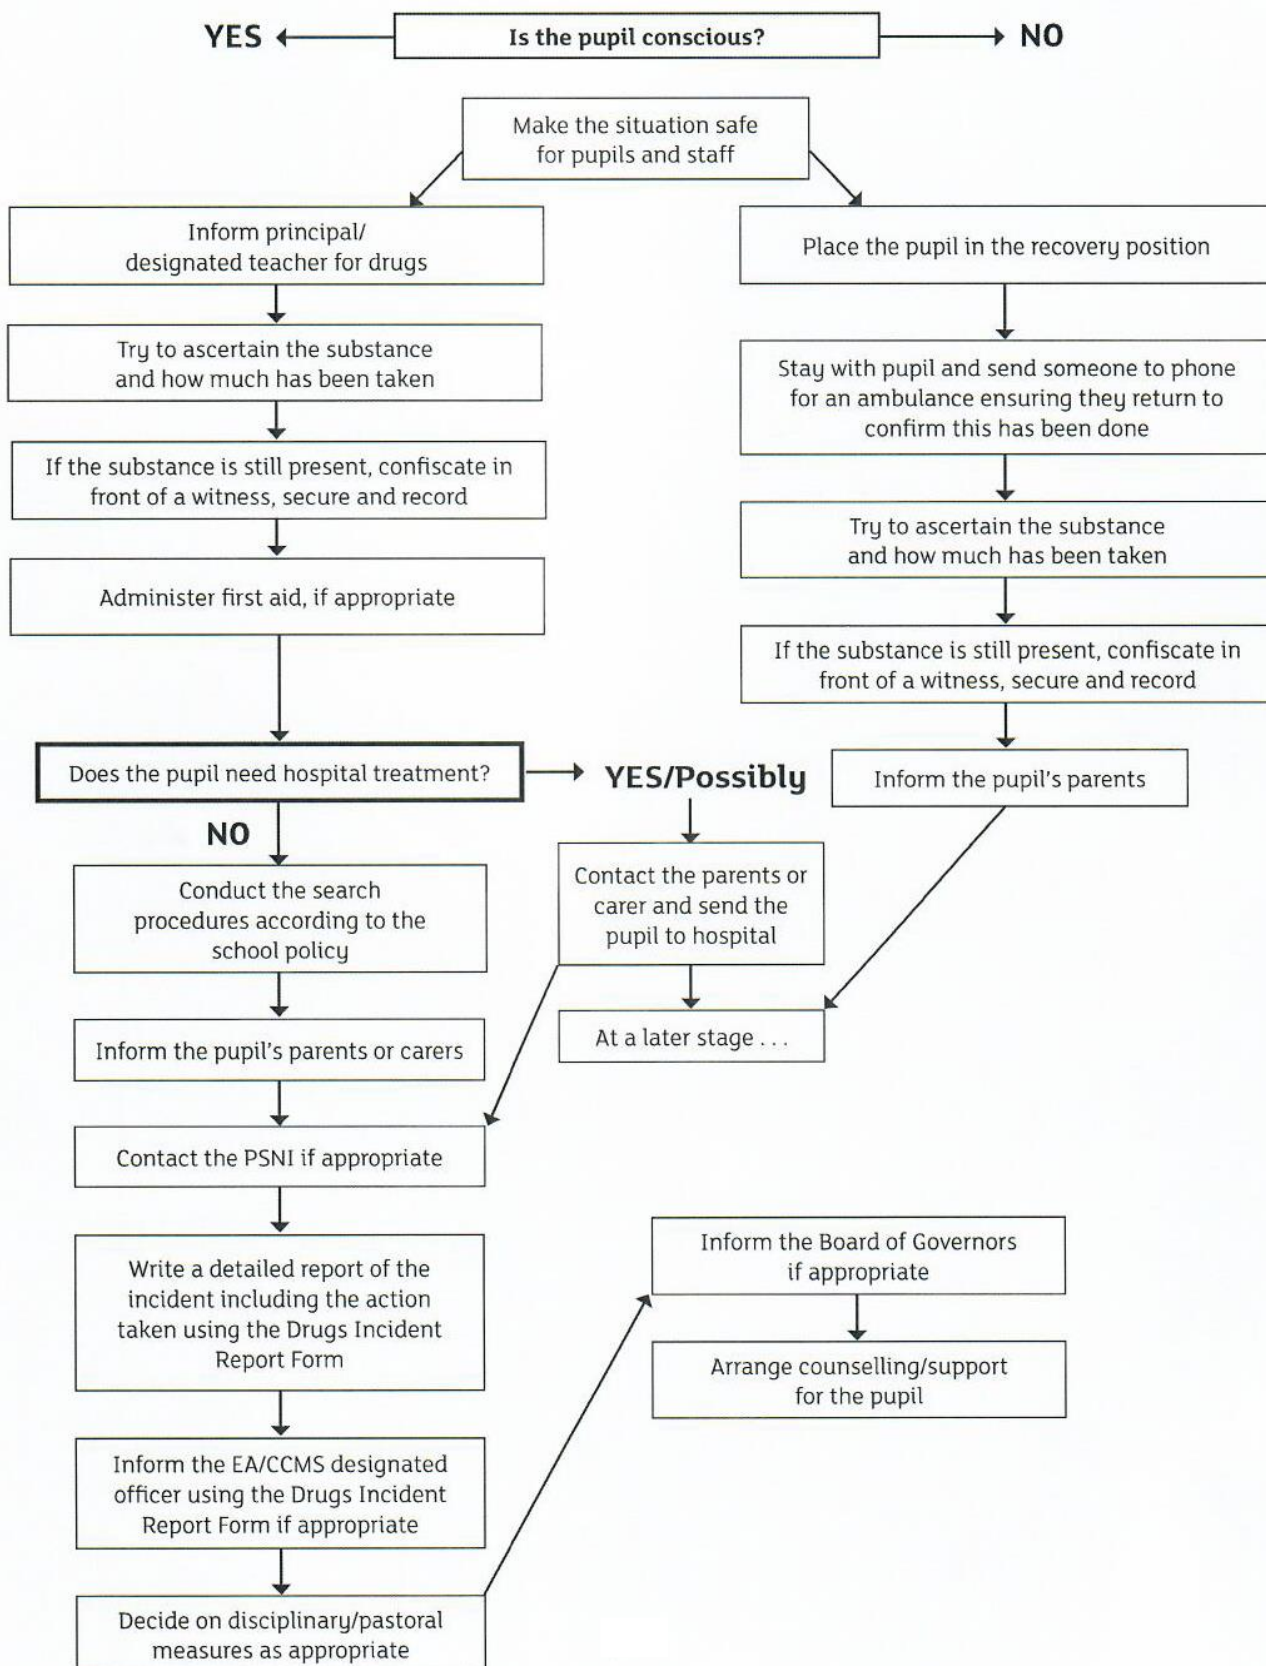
YES

Is the pupil conscious?

NO

Make the situation safe for pupils and staff

Inform principal/ designated teacher for drugs

Try to ascertain the substance and how much has been taken

If the substance is still present, confiscate in front of a witness, secure and record

Administer first aid, if appropriate

Does the pupil need hospital treatment?

NO

Conduct the search procedures according to the school policy

Inform the pupil's parents or carers

Contact the PSNI if appropriate

Write a detailed report of the incident including the action taken using the Drugs Incident Report Form

Inform the EA/CCMS designated officer using the Drugs Incident Report Form if appropriate

Decide on disciplinary/pastoral measures as appropriate

Place the pupil in the recovery position

Stay with pupil and send someone to phone for an ambulance ensuring they return to confirm this has been done

Try to ascertain the substance and how much has been taken

If the substance is still present, confiscate in front of a witness, secure and record

Inform the pupil's parents

YES/Possibly

Contact the parents or carer and send the pupil to hospital

At a later stage . . .

Inform the Board of Governors if appropriate

Arrange counselling/support for the pupil